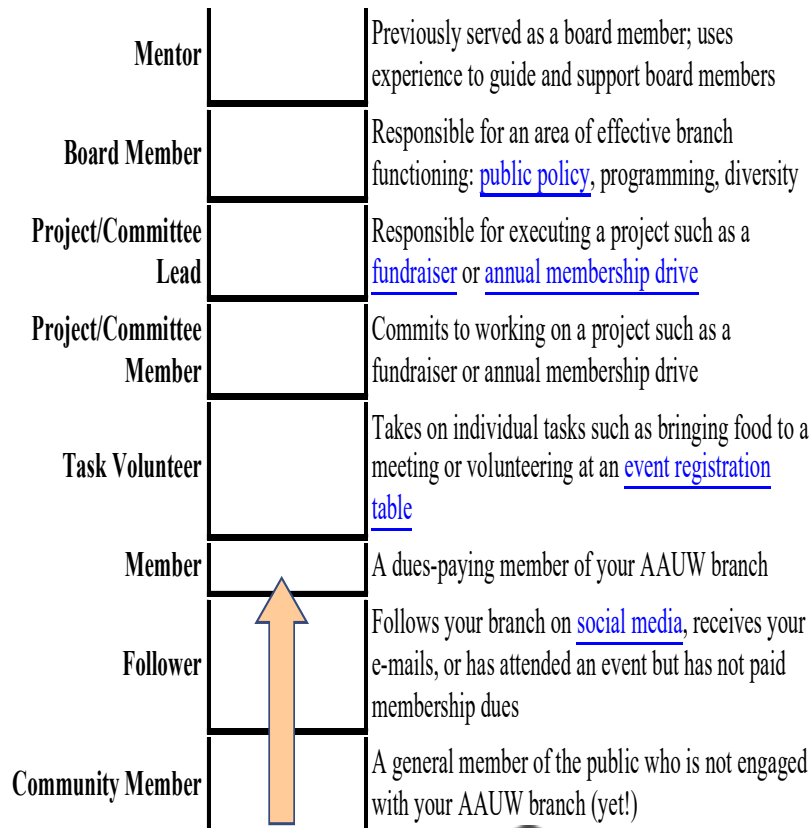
| | | |
|---|---|---|
| **Mentor** | | Previously served as a board member; uses experience to guide and support board members |
| **Board Member** | | Responsible for an area of effective branch functioning: public policy, programming, diversity |
| **Project/Committee Lead** | | Responsible for executing a project such as a fundraiser or annual membership drive |
| **Project/Committee Member** | | Commits to working on a project such as a fundraiser or annual membership drive |
| **Task Volunteer** | | Takes on individual tasks such as bringing food to a meeting or volunteering at an event registration table |
| **Member** | | A dues-paying member of your AAUW branch |
| **Follower** | | Follows your branch on social media, receives your e-mails, or has attended an event but has not paid membership dues |
| **Community Member** | | A general member of the public who is not engaged with your AAUW branch (yet!) |